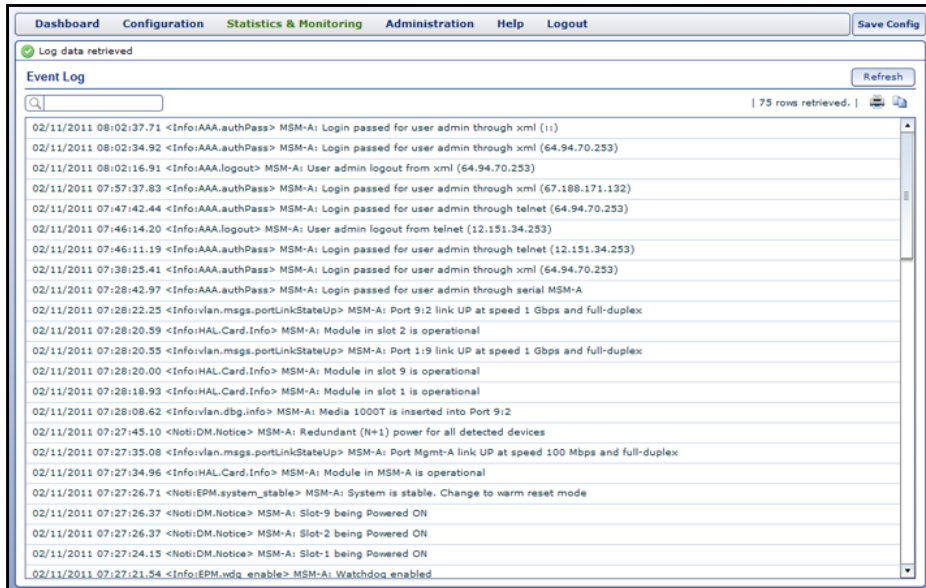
Dashboard Configuration Statistics & Monitoring Administration Help Logout Save Config

Log data retrieved

Event Log

Refresh

| 75 rows retrieved. |

02/11/2011 08:02:37.71 <Info:AAA.authPass> MSM-A: Login passed for user admin through xml (::)
02/11/2011 08:02:34.92 <Info:AAA.authPass> MSM-A: Login passed for user admin through xml (64.94.70.253)
02/11/2011 08:02:16.91 <Info:AAA.logout> MSM-A: User admin logout from xml (64.94.70.253)
02/11/2011 07:57:37.83 <Info:AAA.authPass> MSM-A: Login passed for user admin through xml (67.188.171.132)
02/11/2011 07:47:42.44 <Info:AAA.authPass> MSM-A: Login passed for user admin through telnet (64.94.70.253)
02/11/2011 07:46:14.20 <Info:AAA.logout> MSM-A: User admin logout from telnet (12.151.34.253)
02/11/2011 07:46:11.19 <Info:AAA.authPass> MSM-A: Login passed for user admin through telnet (12.151.34.253)
02/11/2011 07:38:25.41 <Info:AAA.authPass> MSM-A: Login passed for user admin through xml (64.94.70.253)
02/11/2011 07:28:42.97 <Info:AAA.authPass> MSM-A: Login passed for user admin through serial MSM-A
02/11/2011 07:28:22.25 <Info:vlan.msgs.portLinkStateUp> MSM-A: Port 9:2 link UP at speed 1 Gbps and full-duplex
02/11/2011 07:28:20.59 <Info:HAL.Card.Info> MSM-A: Module in slot 2 is operational
02/11/2011 07:28:20.55 <Info:vlan.msgs.portLinkStateUp> MSM-A: Port 1:9 link UP at speed 1 Gbps and full-duplex
02/11/2011 07:28:20.00 <Info:HAL.Card.Info> MSM-A: Module in slot 9 is operational
02/11/2011 07:28:18.93 <Info:HAL.Card.Info> MSM-A: Module in slot 1 is operational
02/11/2011 07:28:08.62 <Info:vlan.dbg.info> MSM-A: Media 1000T is inserted into Port 9:2
02/11/2011 07:27:45.10 <Noti:DM.Notice> MSM-A: Redundant (N+1) power for all detected devices
02/11/2011 07:27:35.08 <Info:vlan.msgs.portLinkStateUp> MSM-A: Port Mgmt-A link UP at speed 100 Mbps and full-duplex
02/11/2011 07:27:34.96 <Info:HAL.Card.Info> MSM-A: Module in MSM-A is operational
02/11/2011 07:27:26.71 <Noti:EPM.system_stable> MSM-A: System is stable. Change to warm reset mode
02/11/2011 07:27:26.37 <Noti:DM.Notice> MSM-A: Slot-9 being Powered ON
02/11/2011 07:27:26.37 <Noti:DM.Notice> MSM-A: Slot-2 being Powered ON
02/11/2011 07:27:24.15 <Noti:DM.Notice> MSM-A: Slot-1 being Powered ON
02/11/2011 07:27:21.54 <Info:EPM.wdg_enable> MSM-A: Watchdog enabled